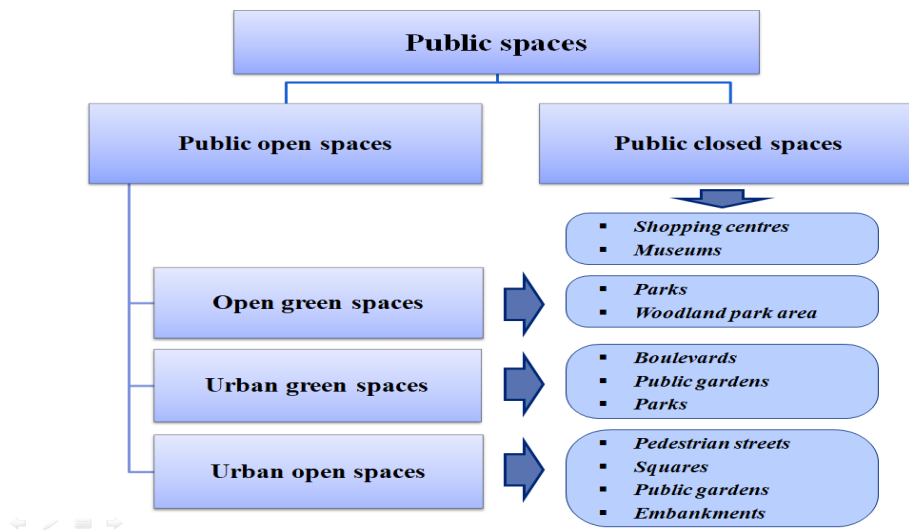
Public spaces

Public open spaces

Public closed spaces

- Shopping centres
- Museums

Open green spaces

- Parks
- Woodland park area

Urban green spaces

- Boulevards
- Public gardens
- Parks

Urban open spaces

- Pedestrian streets
- Squares
- Public gardens
- Embankments